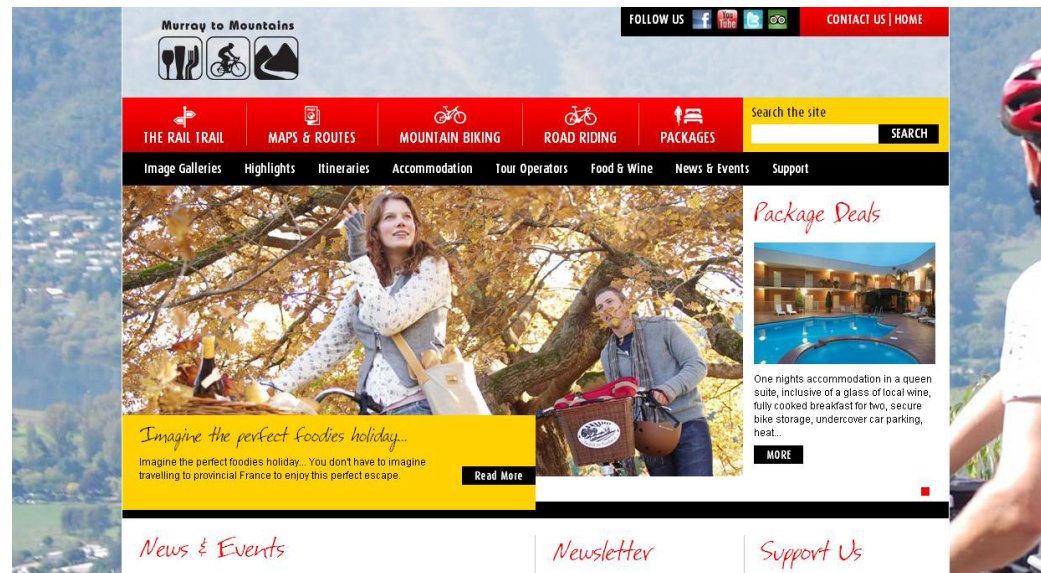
Murray to Mountains

FOLLOW US

CONTACT US | HOME

THE RAIL TRAIL

MAPS & ROUTES

MOUNTAIN BIKING

ROAD RIDING

PACKAGES

Search the site

SEARCH

Image Galleries Highlights Itineraries Accommodation Tour Operators Food & Wine News & Events Support

Package Deals

One nights accommodation in a queen suite, inclusive of a glass of local wine, fully cooked breakfast for two, secure bike storage, undercover car parking, heat...

MORE

Imagine the perfect foodies holiday...

Imagine the perfect foodies holiday... You don't have to imagine travelling to provincial France to enjoy this perfect escape.

Read More

News & Events

Newsletter

Support Us